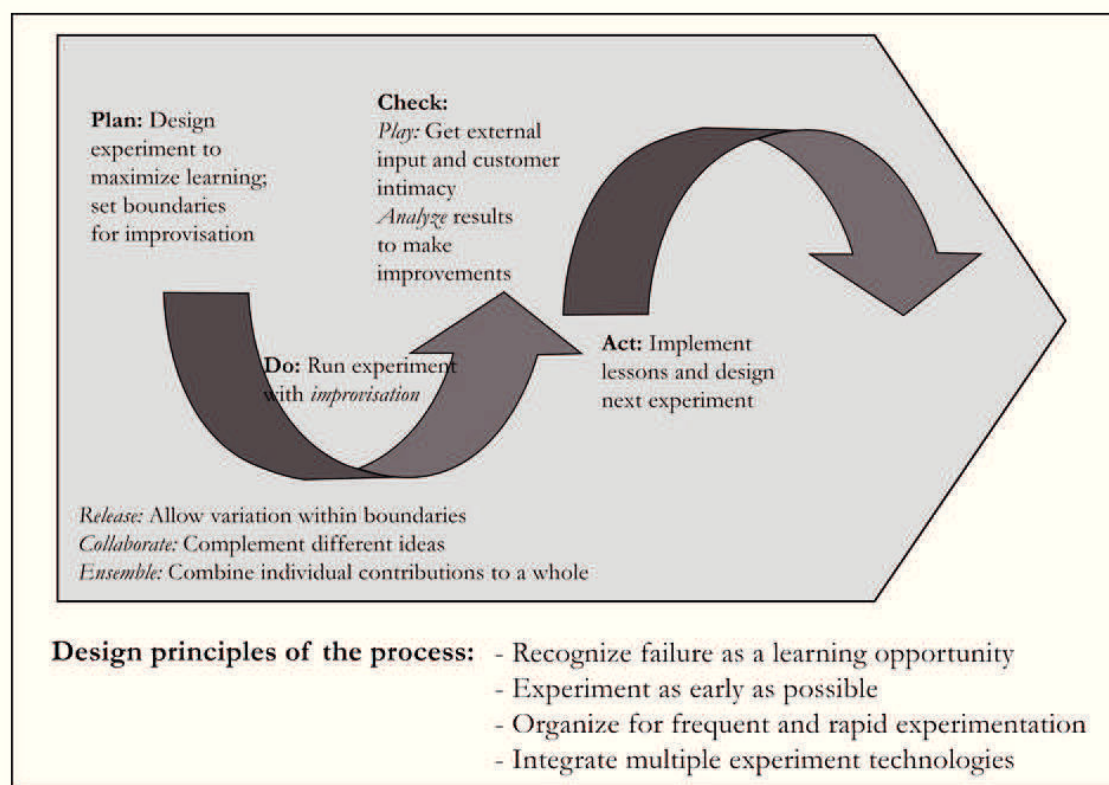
**Plan:** Design experiment to maximize learning; set boundaries for improvisation

**Check:**
*Play:* Get external input and customer intimacy
*Analyze* results to make improvements

**Do:** Run experiment with *improvisation*

**Act:** Implement lessons and design next experiment

*Release:* Allow variation within boundaries
*Collaborate:* Complement different ideas
*Ensemble:* Combine individual contributions to a whole

**Design principles of the process:**
- Recognize failure as a learning opportunity
- Experiment as early as possible
- Organize for frequent and rapid experimentation
- Integrate multiple experiment technologies